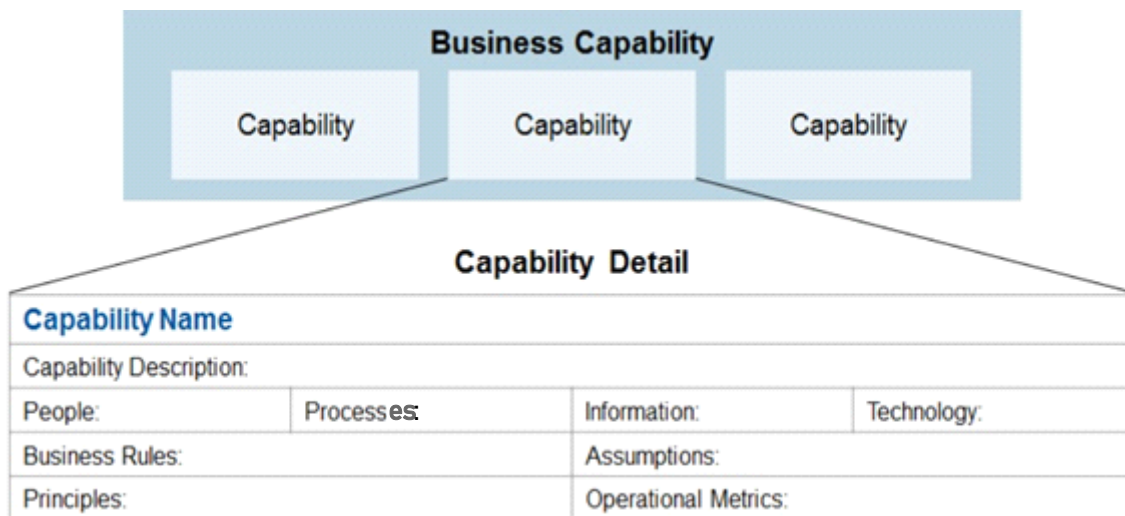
Business Capability

Capability

Capability

Capability

Capability Detail

| Capability Name | | | |
|---|---|---|---|
| Capability Description: | | | |
| People: | Processes: | Information: | Technology: |
| Business Rules: | | Assumptions: | |
| Principles: | | Operational Metrics: | |